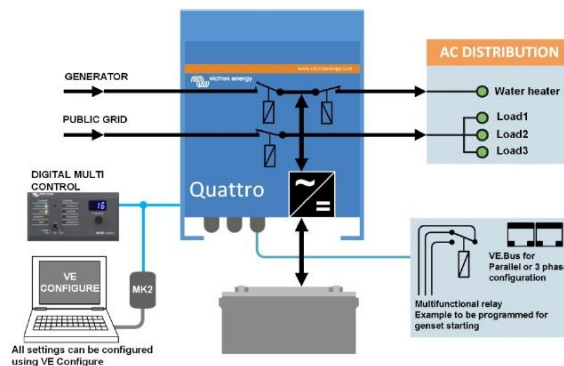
GENERATOR

PUBLIC GRID

victron energy

www.victronenergy.com

Quattro

AC DISTRIBUTION

Water heater

Load1

Load2

Load3

DIGITAL MULTI CONTROL

16

VE CONFIGURE

MK2

All settings can be configured using VE Configure

VE.Bus for Parallel or 3 phase configuration

Multifunctional relay
Example to be programmed for genset starting